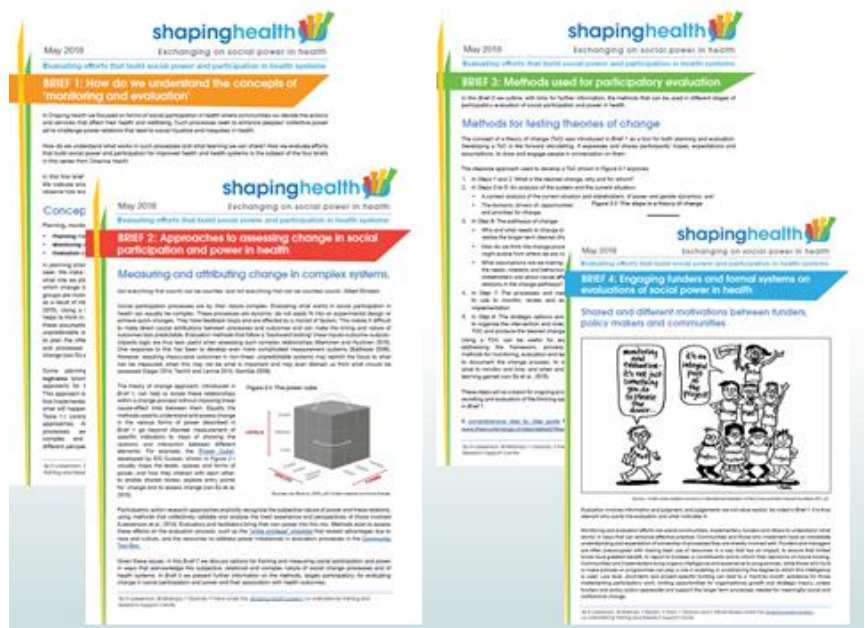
shapinghealth
May 2018
Exchanging on social power in health
Evaluating efforts that build social power and participation in health systems
BRIEF 1: How do we understand the concepts of 'monitoring and evaluation'
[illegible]
Concep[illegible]

shapinghealth
May 2018
Exchanging on social power in health
Evaluating efforts that build social power and participation in health systems
BRIEF 3: Methods used for participatory evaluation
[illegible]
Methods for testing theories of change
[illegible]

shapinghealth
May 2018
Exchanging on social power in health
Evaluating efforts that build social power and participation in health systems
BRIEF 2: Approaches to assessing change in social participation and power in health
Measuring and attributing change in complex systems.
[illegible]
Figure 2.1: The power cube
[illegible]

shapinghealth
May 2018
Exchanging on social power in health
Evaluating efforts that build social power and participation in health systems
BRIEF 4: Engaging funders and formal systems on evaluations of social power in health
Shared and different motivations between funders, policy makers and communities
Monitoring and evaluation? It's so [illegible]
It's an integral part of the project!
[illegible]